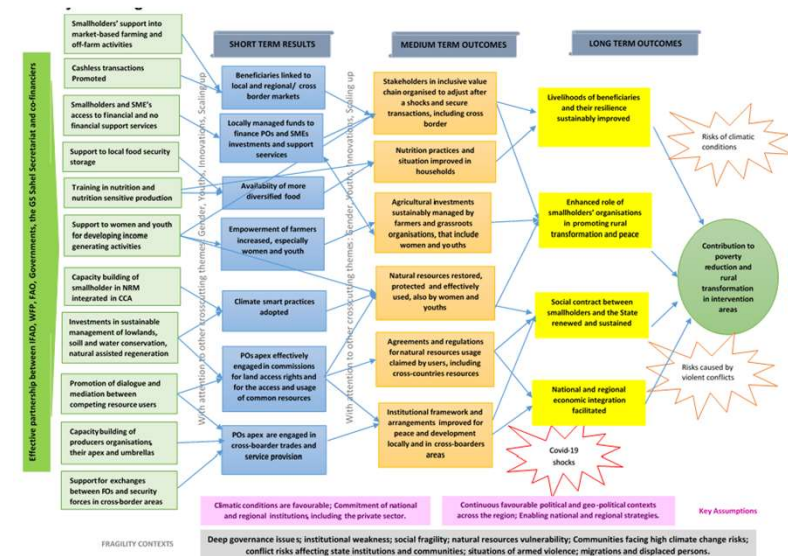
Effective partnership between IFAD, WFP, FAO, Governments, the G5 Sahel Secretariat and co-financiers

Smallholders' support into market-based farming and off-farm activities

Cashless transactions Promoted

Smallholders and SME's access to financial and no financial support services

Support to local food security storage

Training in nutrition and nutrition sensitive production

Support to women and youth for developing income generating activities

Capacity building of smallholder in NRM integrated in CCA

Investments in sustainable management of lowlands, soil and water conservation, natural assisted regeneration

Promotion of dialogue and mediation between competing resource users

Capacity building of producers organisations, their apex and umbrellas

Support for exchanges between FOs and security forces in cross-border areas

SHORT TERM RESULTS

With attention to other crosscutting themes: Gender, Youths, Innovations, Scaling up

Beneficiaries linked to local and regional/ cross border markets

Locally managed funds to finance POs and SMEs investments and support seervices

Availability of more diversified food

Empowerment of farmers increased, especially women and youth

Climate smart practices adopted

POs apex effectively engaged in commissions for land access rights and for the access and usage of common resources

POs apex are engaged in cross-boarder trades and service provision

MEDIUM TERM OUTCOMES

With attention to other crosscutting themes: Gender, Youths, Innovations, Scaling up

Stakeholders in inclusive value chain organised to adjust after a shocks and secure transactions, including cross border

Nutrition practices and situation improved in households

Agricultural investments sustainably managed by farmers and grassroots organisations, that include women and youths

Natural resources restored, protected and effectively used, also by women and youths

Agreements and regulations for natural resources usage claimed by users, including cross-countries resources

Institutional framework and arrangements improved for peace and development locally and in cross-boarders areas

LONG TERM OUTCOMES

Livelihoods of beneficiaries and their resilience sustainably improved

Risks of climatic conditions

Enhanced role of smallholders' organisations in promoting rural transformation and peace

Contribution to poverty reduction and rural transformation in intervention areas

Social contract between smallholders and the State renewed and sustained

Risks caused by violent conflicts

National and regional economic integration facilitated

Covid-19 shocks

Climatic conditions are favourable; Commitment of national and regional institutions, including the private sector.

Continuous favourable political and geo-political contexts across the region; Enabling national and regional strategies.

Key Assumptions

FRAGILITY CONTEXTS

Deep governance issues; institutional weakness; social fragility; natural resources vulnerability; Communities facing high climate change risks; conflict risks affecting state institutions and communities; situations of armed violence; migrations and displaced persons.